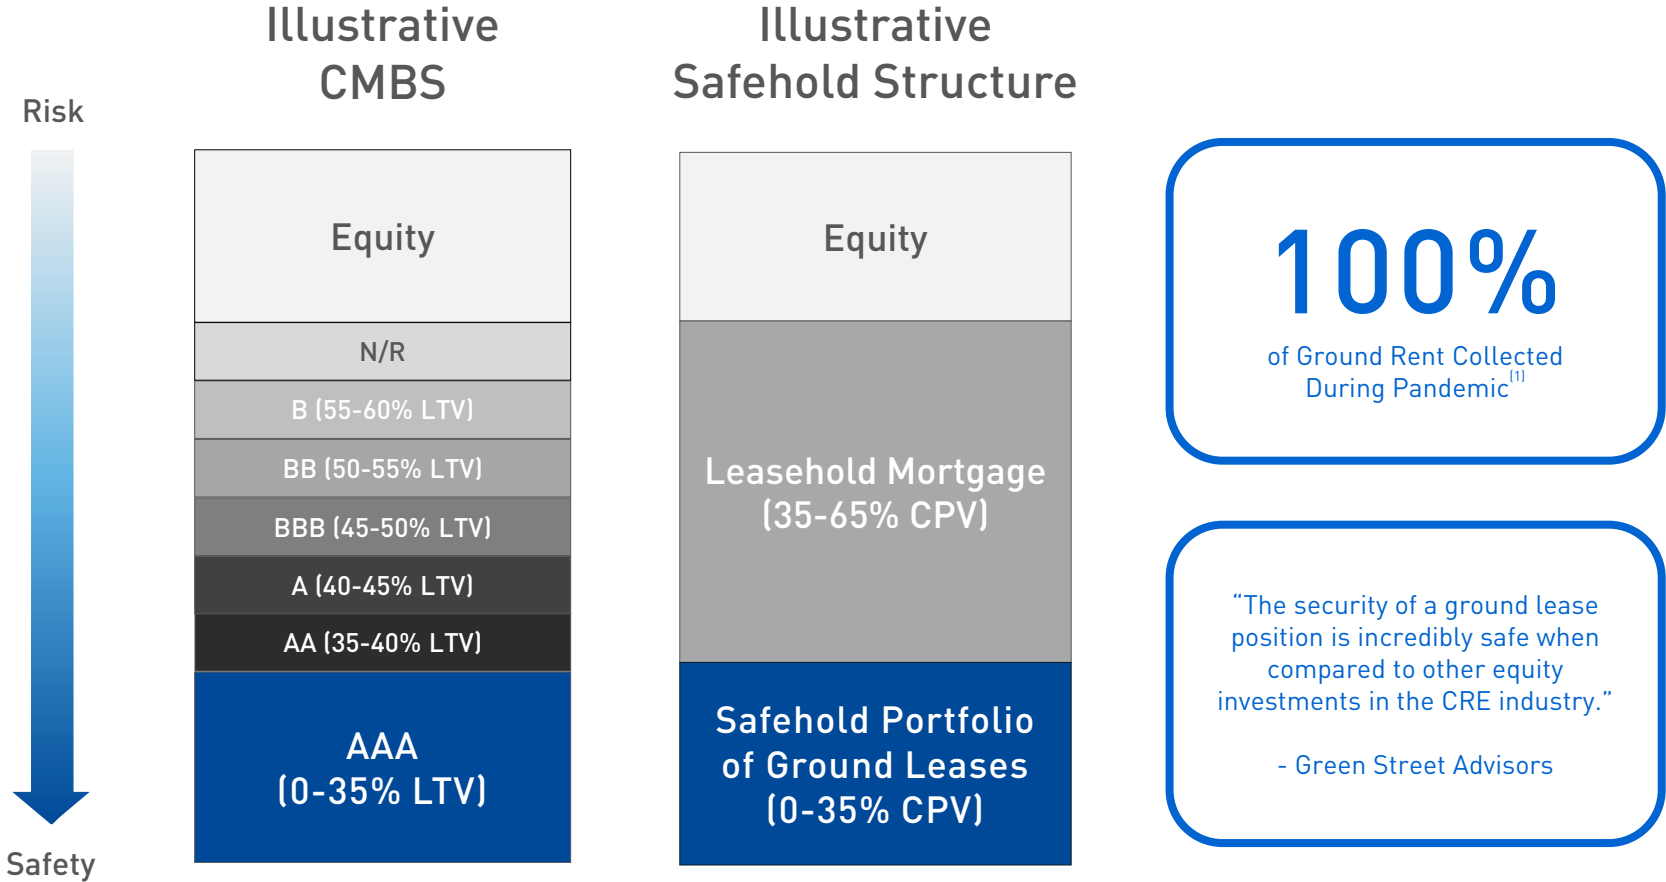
Risk

Safety

Illustrative CMBS

Equity

N/R

B (55-60% LTV)

BB (50-55% LTV)

BBB (45-50% LTV)

A (40-45% LTV)

AA (35-40% LTV)

AAA (0-35% LTV)

Illustrative Safehold Structure

Equity

Leasehold Mortgage (35-65% CPV)

Safehold Portfolio of Ground Leases (0-35% CPV)

100%

of Ground Rent Collected During Pandemic$^{(1)}$

“The security of a ground lease position is incredibly safe when compared to other equity investments in the CRE industry.”

- Green Street Advisors